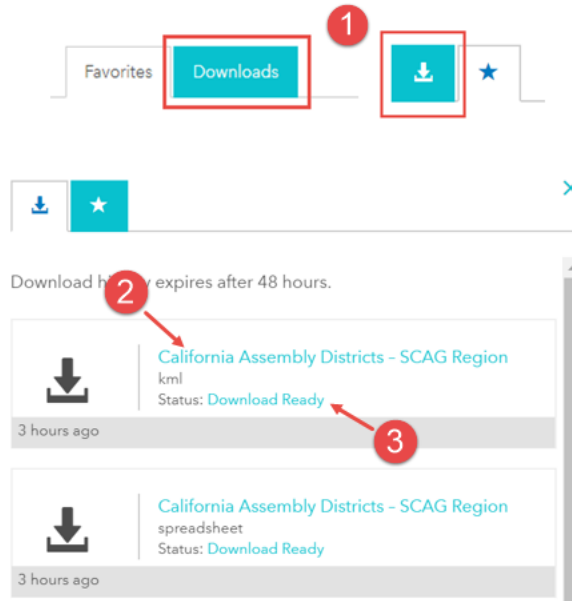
1

Favorites Downloads

Download h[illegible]y expires after 48 hours.

2

California Assembly Districts – SCAG Region
kml
Status: Download Ready

3

3 hours ago

California Assembly Districts – SCAG Region
spreadsheet
Status: Download Ready

3 hours ago